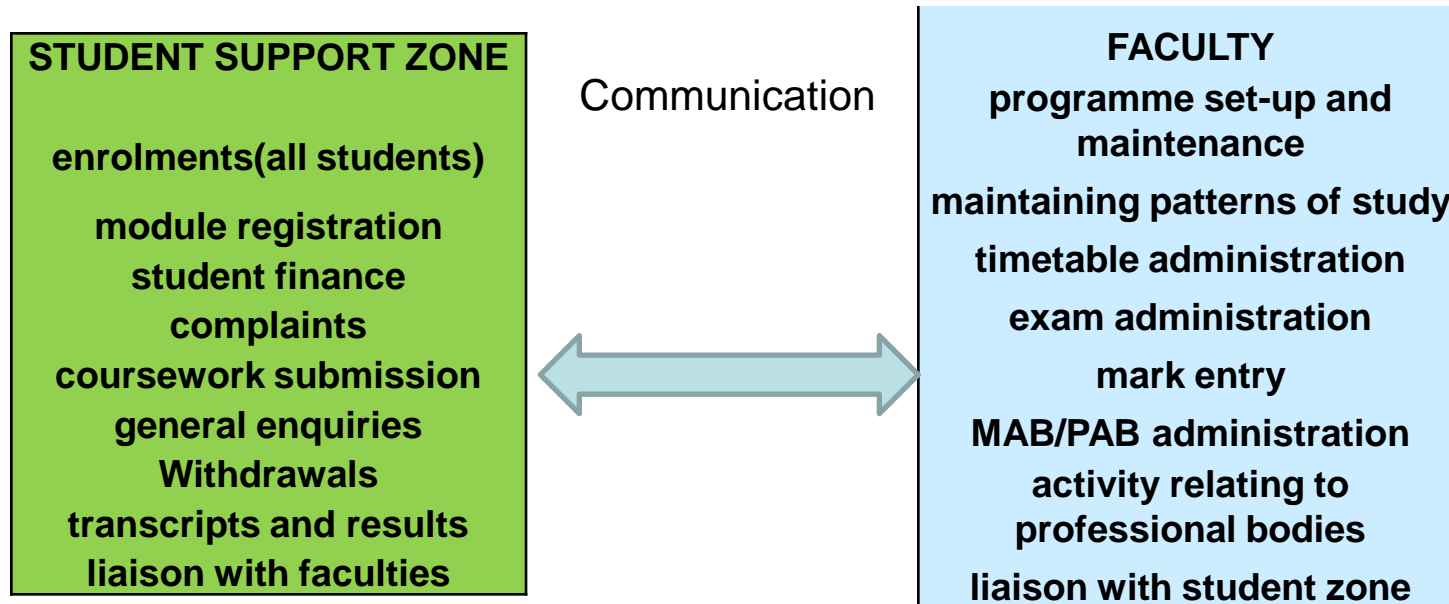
STUDENT SUPPORT ZONE

enrolments(all students)

module registration
student finance
complaints
coursework submission
general enquiries
Withdrawals
transcripts and results
liaison with faculties

Communication

FACULTY
programme set-up and maintenance

maintaining patterns of study

timetable administration

exam administration

mark entry

MAB/PAB administration

activity relating to professional bodies

liaison with student zone